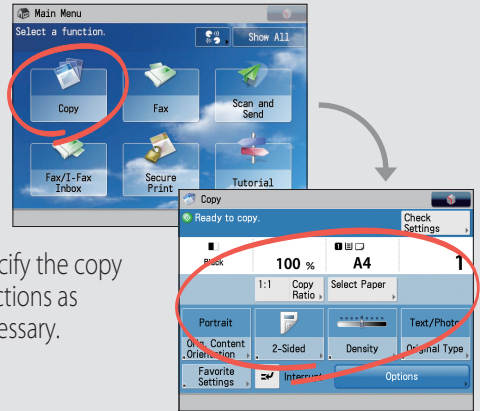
Main Menu
Select a function.
Show All
Copy
Fax
Scan and Send
Fax/I-Fax Inbox
Secure Print
Tutorial

cify the copy
ctions as
essary.

Copy
Ready to copy.
Check Settings
Black
100 %
A4
1
1:1
Copy Ratio
Select Paper
Portrait
Orig. Content Orientation
2-Sided
Density
Text/Photo
Original Type
Favorite Settings
Interrupt
Options